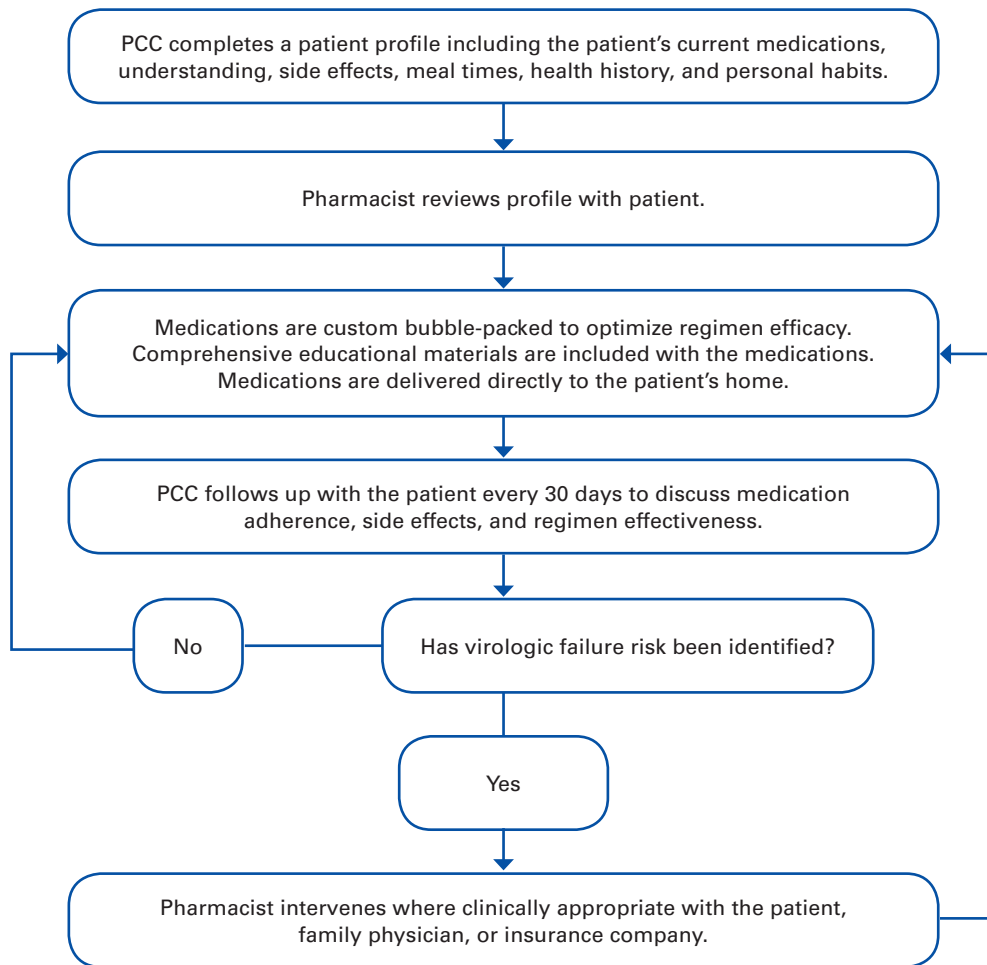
PCC completes a patient profile including the patient's current medications, understanding, side effects, meal times, health history, and personal habits.

Pharmacist reviews profile with patient.

Medications are custom bubble-packed to optimize regimen efficacy. Comprehensive educational materials are included with the medications. Medications are delivered directly to the patient's home.

PCC follows up with the patient every 30 days to discuss medication adherence, side effects, and regimen effectiveness.

No

Has virologic failure risk been identified?

Yes

Pharmacist intervenes where clinically appropriate with the patient, family physician, or insurance company.